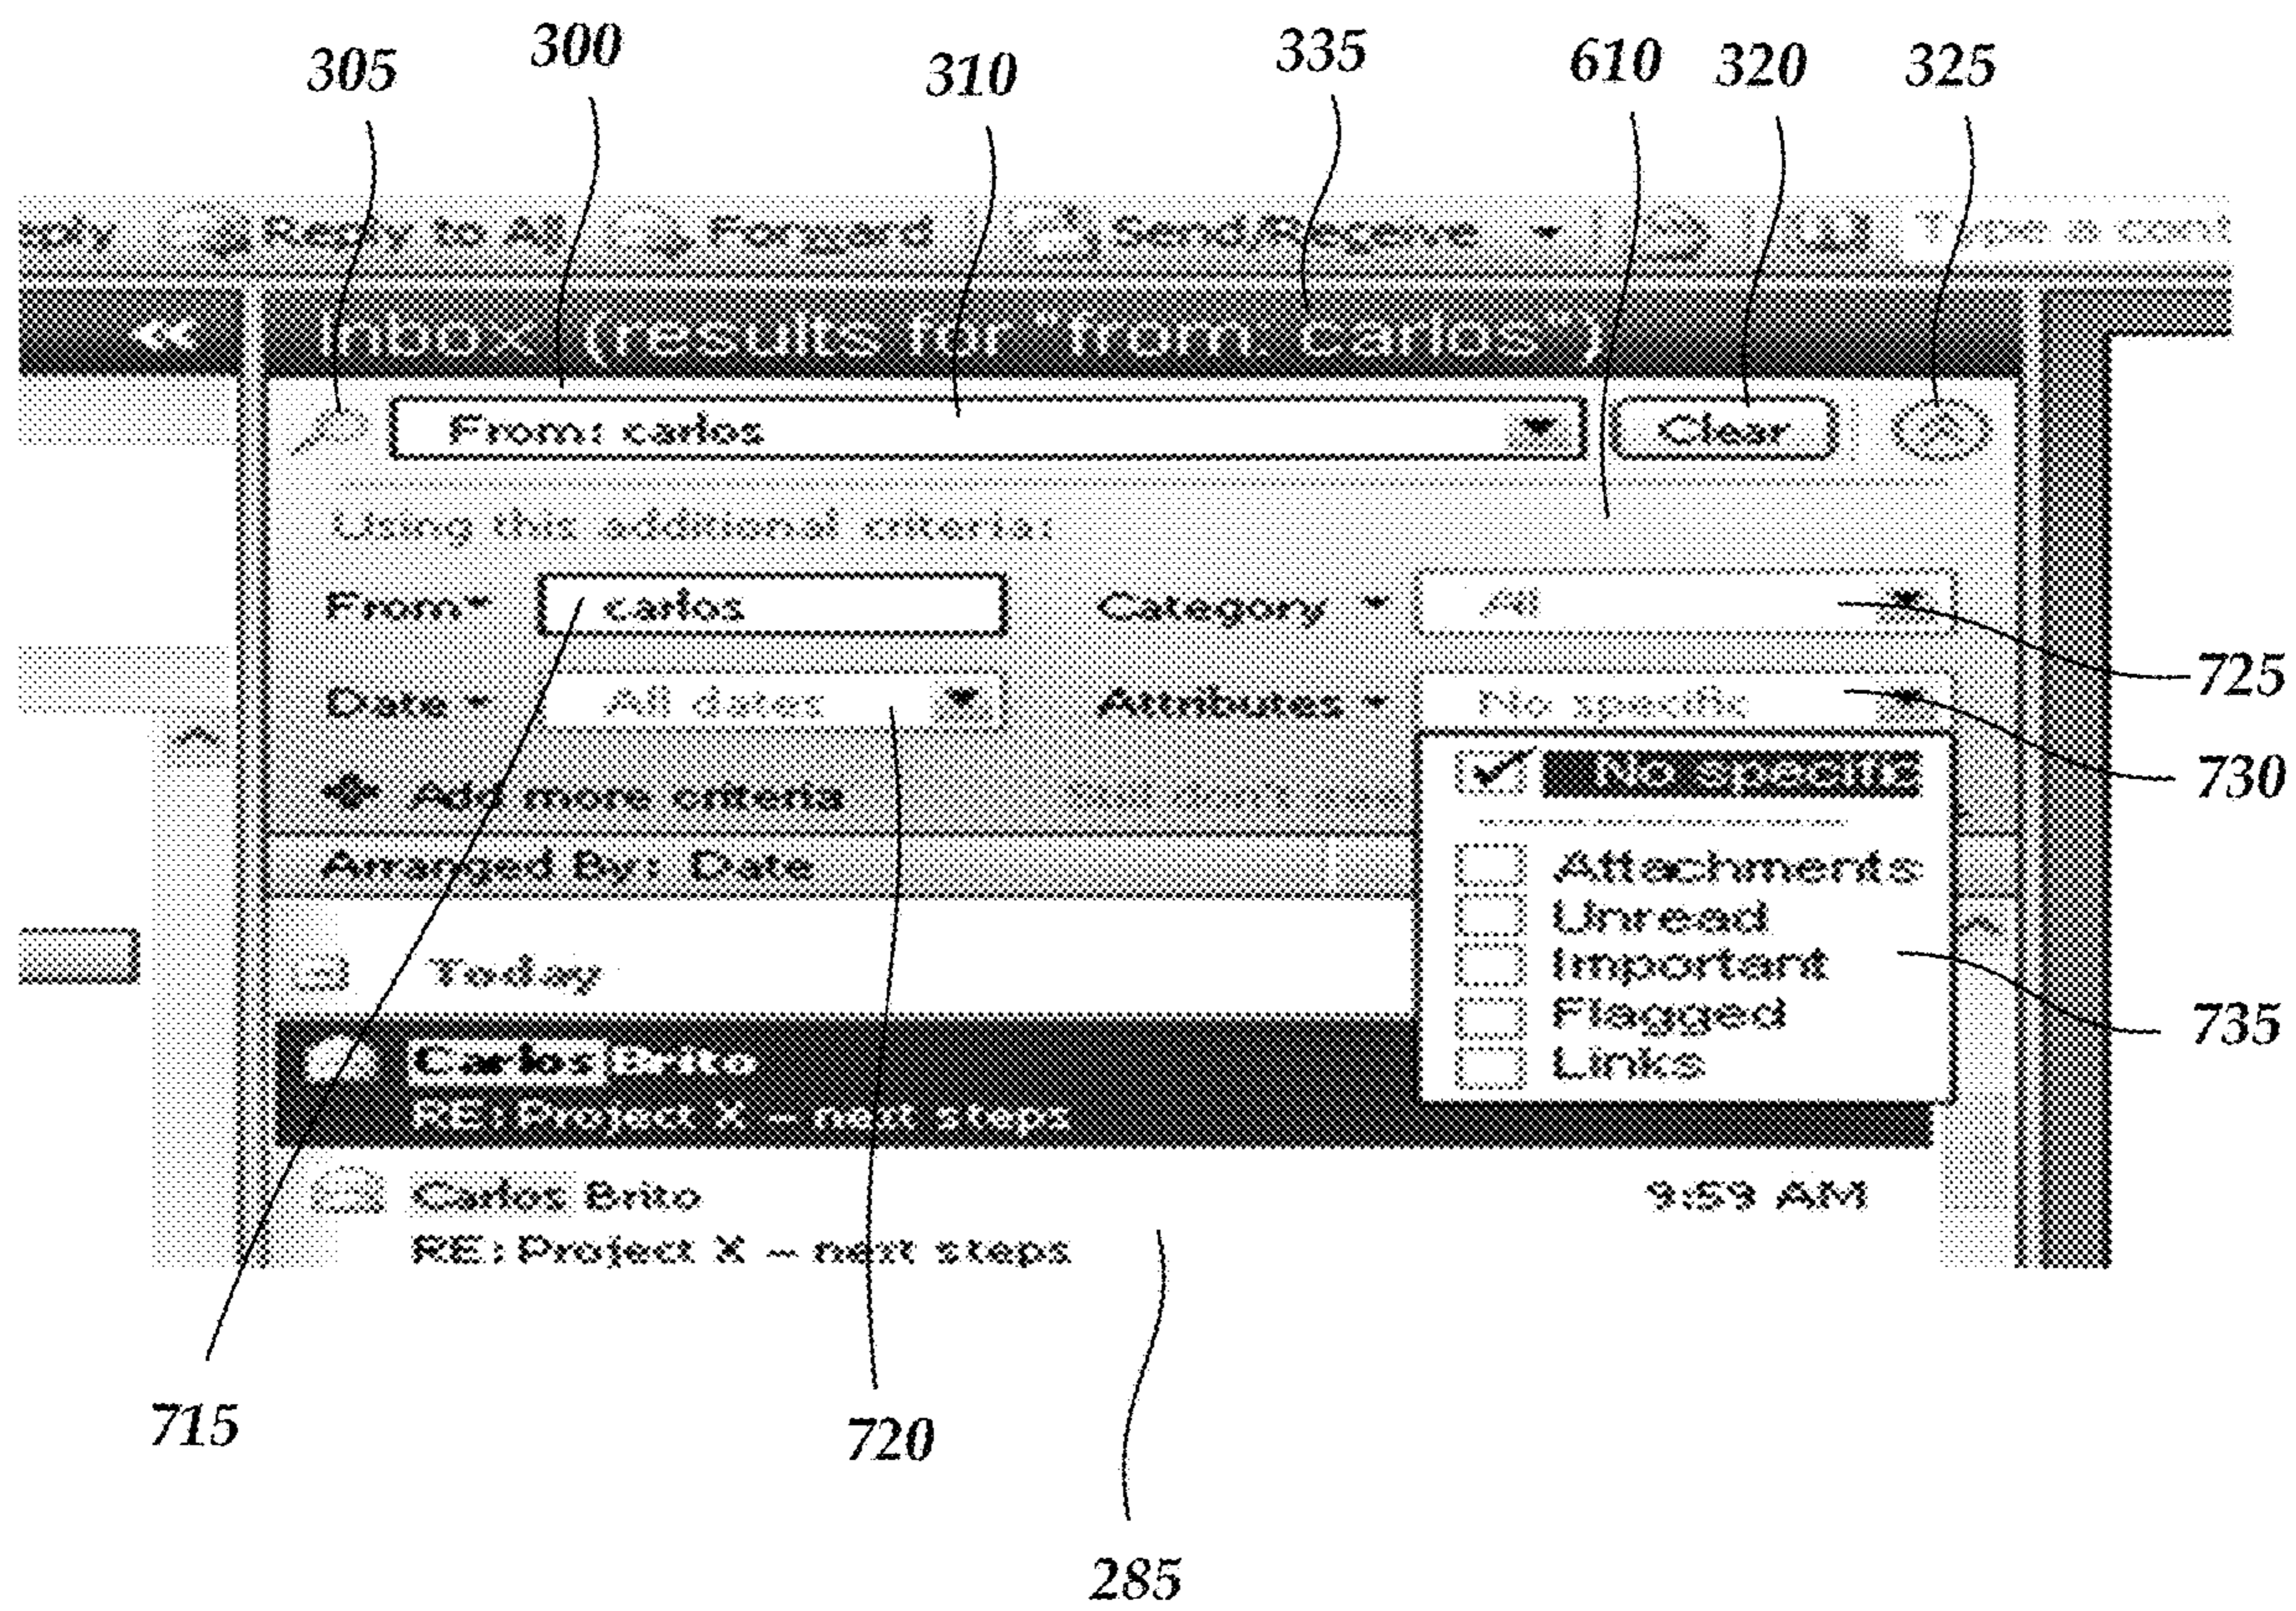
305 300 310 335 610 320 325

eply Reply to All Forward Send/Receive Type a cont

Inbox (results for "from: carlos")

From: carlos Clear

Using this additional criteria:

From carlos Category All

Date All dates Attributes No specific

Add more criteria

No specific

Attachments
Unread
Important
Flagged
Links

Arranged By: Date

Today

Carlos Brito
RE: Project X – next steps

Carlos Brito 9:59 AM
RE: Project X – next steps

725
730
735

715 720 285